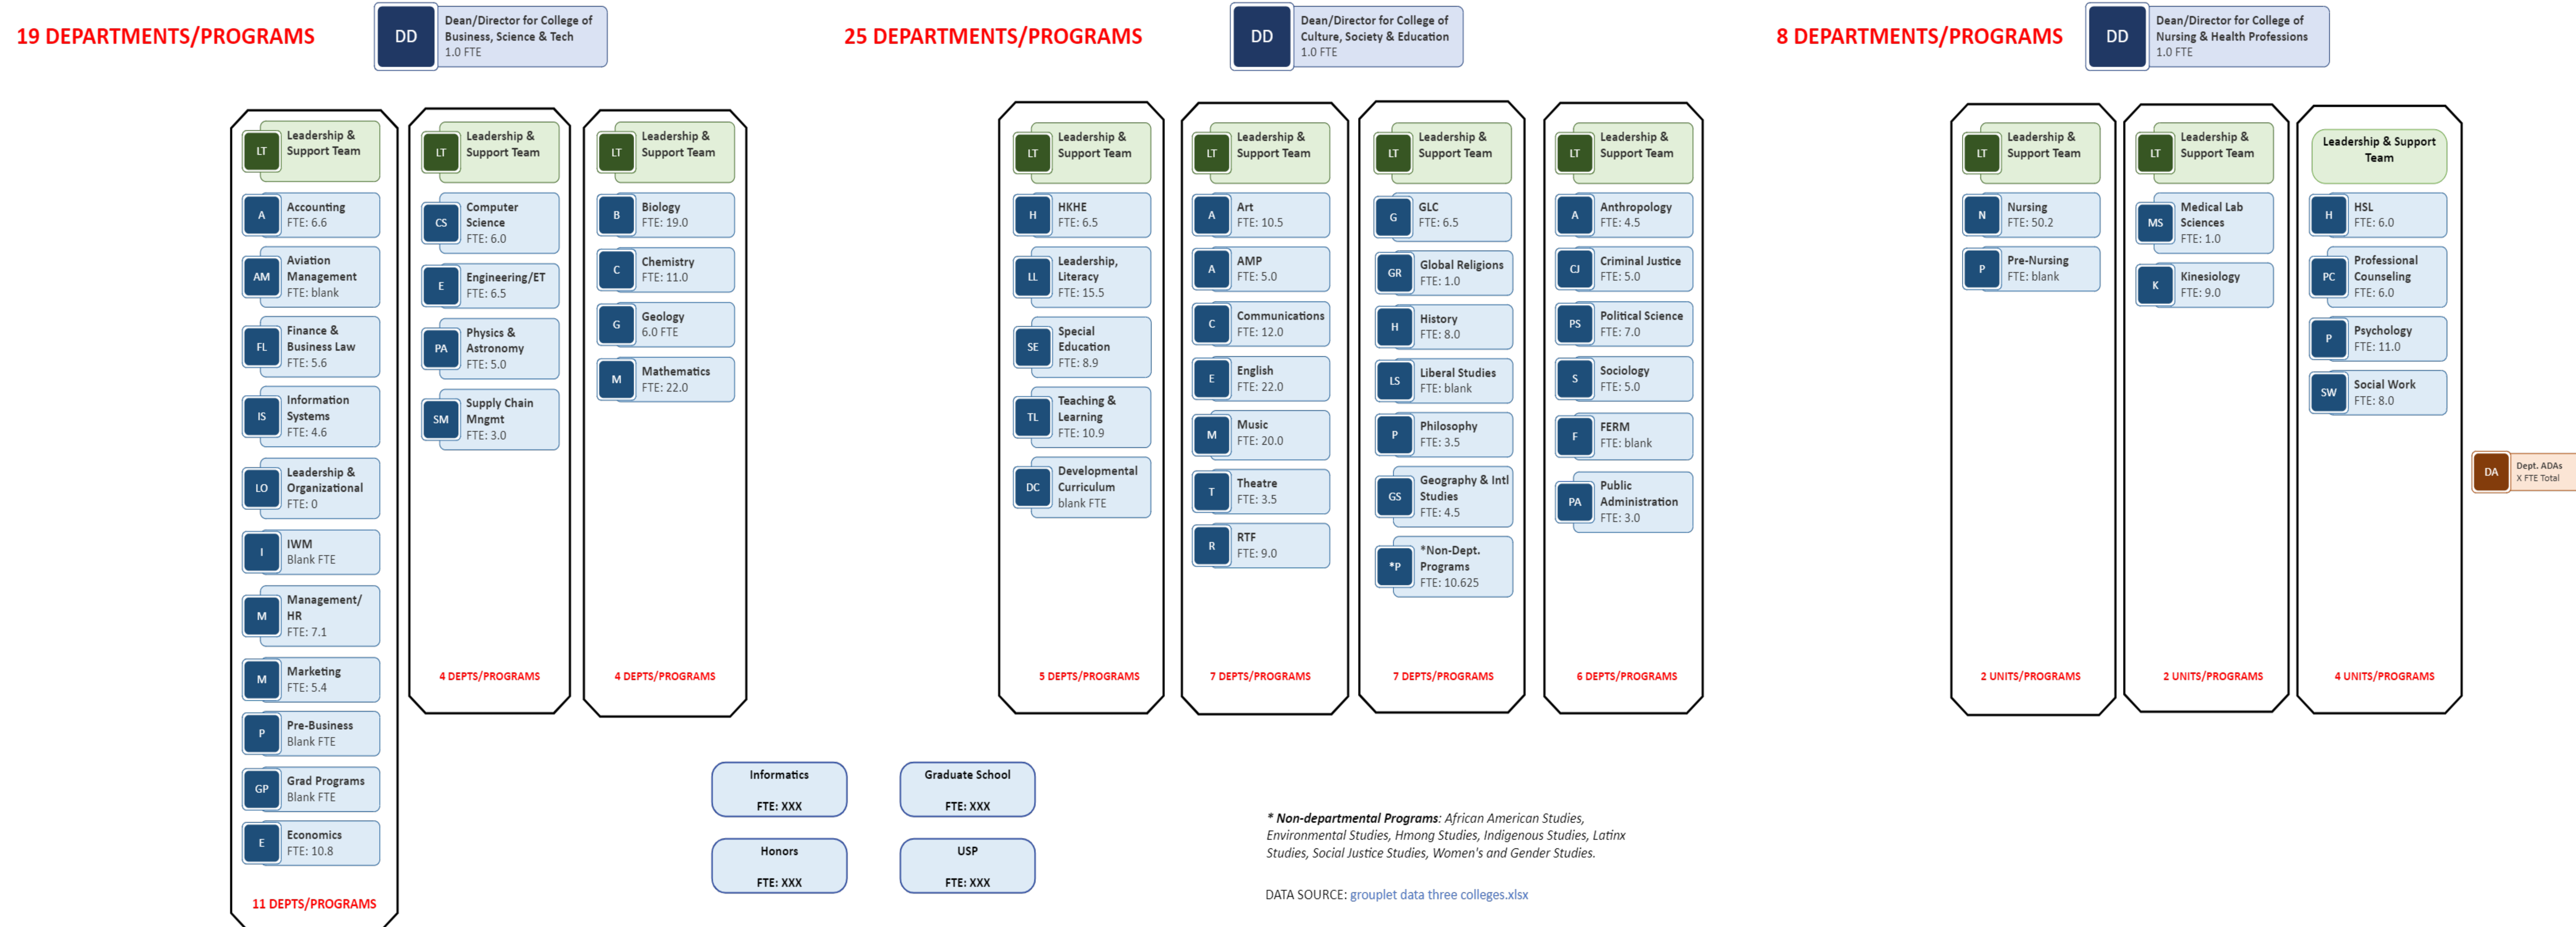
19 DEPARTMENTS/PROGRAMS

DD Dean/Director for College of Business, Science & Tech 1.0 FTE

LT Leadership & Support Team
A Accounting FTE: 6.6
AM Aviation Management FTE: blank
FL Finance & Business Law FTE: 5.6
IS Information Systems FTE: 4.6
LO Leadership & Organizational FTE: 0
I IWM Blank FTE
M Management/ HR FTE: 7.1
M Marketing FTE: 5.4
P Pre-Business Blank FTE
GP Grad Programs Blank FTE
E Economics FTE: 10.8
11 DEPTS/PROGRAMS

LT Leadership & Support Team
CS Computer Science FTE: 6.0
E Engineering/ET FTE: 6.5
PA Physics & Astronomy FTE: 5.0
SM Supply Chain Mngmt FTE: 3.0
4 DEPTS/PROGRAMS

LT Leadership & Support Team
B Biology FTE: 19.0
C Chemistry FTE: 11.0
G Geology 6.0 FTE
M Mathematics FTE: 22.0
4 DEPTS/PROGRAMS

25 DEPARTMENTS/PROGRAMS

DD Dean/Director for College of Culture, Society & Education 1.0 FTE

LT Leadership & Support Team
H HKHE FTE: 6.5
LL Leadership, Literacy FTE: 15.5
SE Special Education FTE: 8.9
TL Teaching & Learning FTE: 10.9
DC Developmental Curriculum blank FTE
5 DEPTS/PROGRAMS

LT Leadership & Support Team
A Art FTE: 10.5
A AMP FTE: 5.0
C Communications FTE: 12.0
E English FTE: 22.0
M Music FTE: 20.0
T Theatre FTE: 3.5
R RTF FTE: 9.0
7 DEPTS/PROGRAMS

LT Leadership & Support Team
G GLC FTE: 6.5
GR Global Religions FTE: 1.0
H History FTE: 8.0
LS Liberal Studies FTE: blank
P Philosophy FTE: 3.5
GS Geography & Intl Studies FTE: 4.5
*P *Non-Dept. Programs FTE: 10.625
7 DEPTS/PROGRAMS

LT Leadership & Support Team
A Anthropology FTE: 4.5
CJ Criminal Justice FTE: 5.0
PS Political Science FTE: 7.0
S Sociology FTE: 5.0
F FERM FTE: blank
PA Public Administration FTE: 3.0
6 DEPTS/PROGRAMS

8 DEPARTMENTS/PROGRAMS

DD Dean/Director for College of Nursing & Health Professions 1.0 FTE

LT Leadership & Support Team
N Nursing FTE: 50.2
P Pre-Nursing FTE: blank
2 UNITS/PROGRAMS

LT Leadership & Support Team
MS Medical Lab Sciences FTE: 1.0
K Kinesiology FTE: 9.0
2 UNITS/PROGRAMS

Leadership & Support Team
H HSL FTE: 6.0
PC Professional Counseling FTE: 6.0
P Psychology FTE: 11.0
SW Social Work FTE: 8.0
4 UNITS/PROGRAMS

DA Dept. ADAs X FTE Total

Informatics FTE: XXX
Graduate School FTE: XXX
Honors FTE: XXX
USP FTE: XXX

* Non-departmental Programs: African American Studies, Environmental Studies, Hmong Studies, Indigenous Studies, Latinx Studies, Social Justice Studies, Women's and Gender Studies.

DATA SOURCE: grouplet data three colleges.xlsx